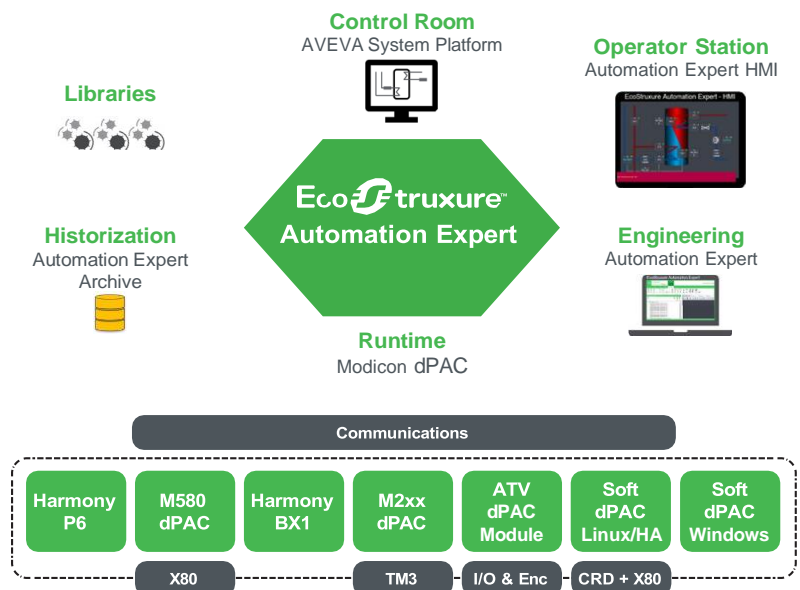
Control Room
AVEVA System Platform

Operator Station
Automation Expert HMI

EcoStruxure Automation Expert - HMI

Libraries

EcoStruxure™
Automation Expert

Historization
Automation Expert
Archive

Engineering
Automation Expert

EcoStruxure Automation Expert

Runtime
Modicon dPAC

Communications

Harmony P6

M580 dPAC

Harmony BX1

M2xx dPAC

ATV dPAC Module

Soft dPAC Linux/HA

Soft dPAC Windows

X80

TM3

I/O & Enc

CRD + X80